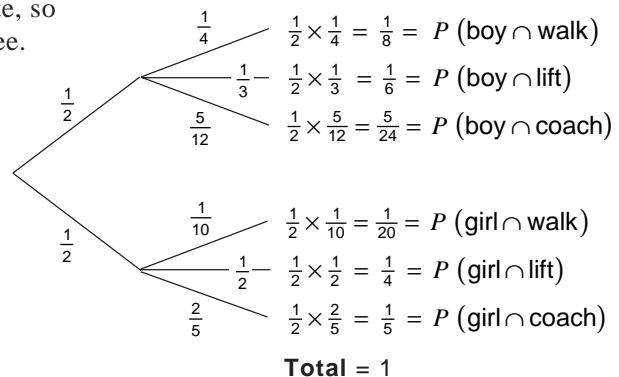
e, so
ee.

$\frac{1}{2}$

$\frac{1}{4}$

$\frac{1}{3}$

$\frac{5}{12}$

$\frac{1}{2}\times\frac{1}{4} = \frac{1}{8} = P\ (\text{boy} \cap \text{walk})$

$\frac{1}{2}\times\frac{1}{3} = \frac{1}{6} = P\ (\text{boy} \cap \text{lift})$

$\frac{1}{2}\times\frac{5}{12} = \frac{5}{24} = P\ (\text{boy} \cap \text{coach})$

$\frac{1}{2}$

$\frac{1}{10}$

$\frac{1}{2}$

$\frac{2}{5}$

$\frac{1}{2}\times\frac{1}{10} = \frac{1}{20} = P\ (\text{girl} \cap \text{walk})$

$\frac{1}{2}\times\frac{1}{2} = \frac{1}{4} = P\ (\text{girl} \cap \text{lift})$

$\frac{1}{2}\times\frac{2}{5} = \frac{1}{5} = P\ (\text{girl} \cap \text{coach})$

**Total** = 1